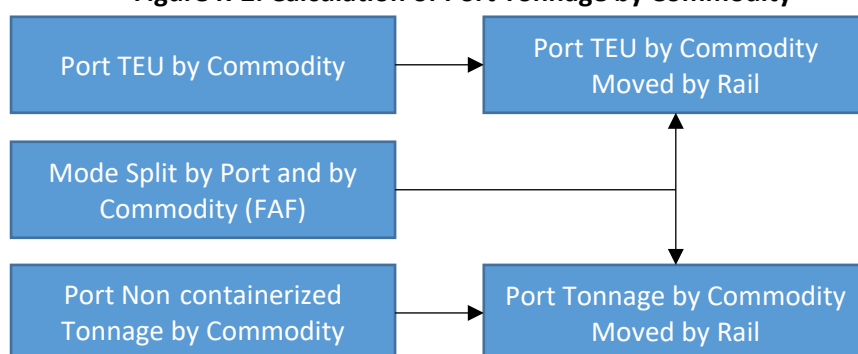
Figure 7.2: Calculation of Port Tonnage by Commodity

Port TEU by Commodity

Port TEU by Commodity Moved by Rail

Mode Split by Port and by Commodity (FAF)

Port Non containerized Tonnage by Commodity

Port Tonnage by Commodity Moved by Rail